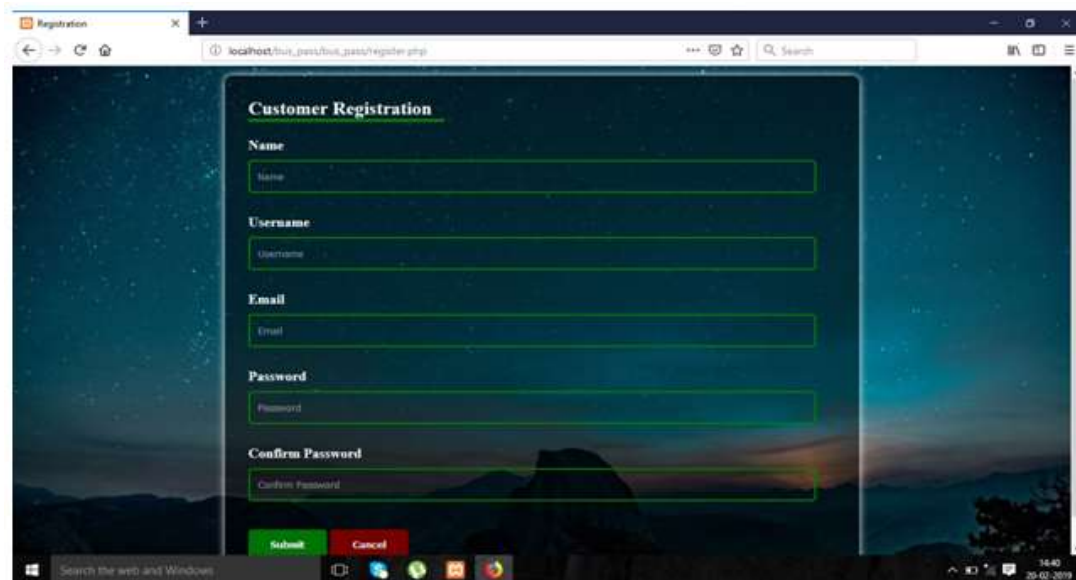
Registration

localhost/bus_pass/bus_pass/register.php

Search

Customer Registration

Name

Name

Username

Username

Email

Email

Password

Password

Confirm Password

Confirm Password

Submit

Cancel

Search the web and Windows

14:40
20-02-2019